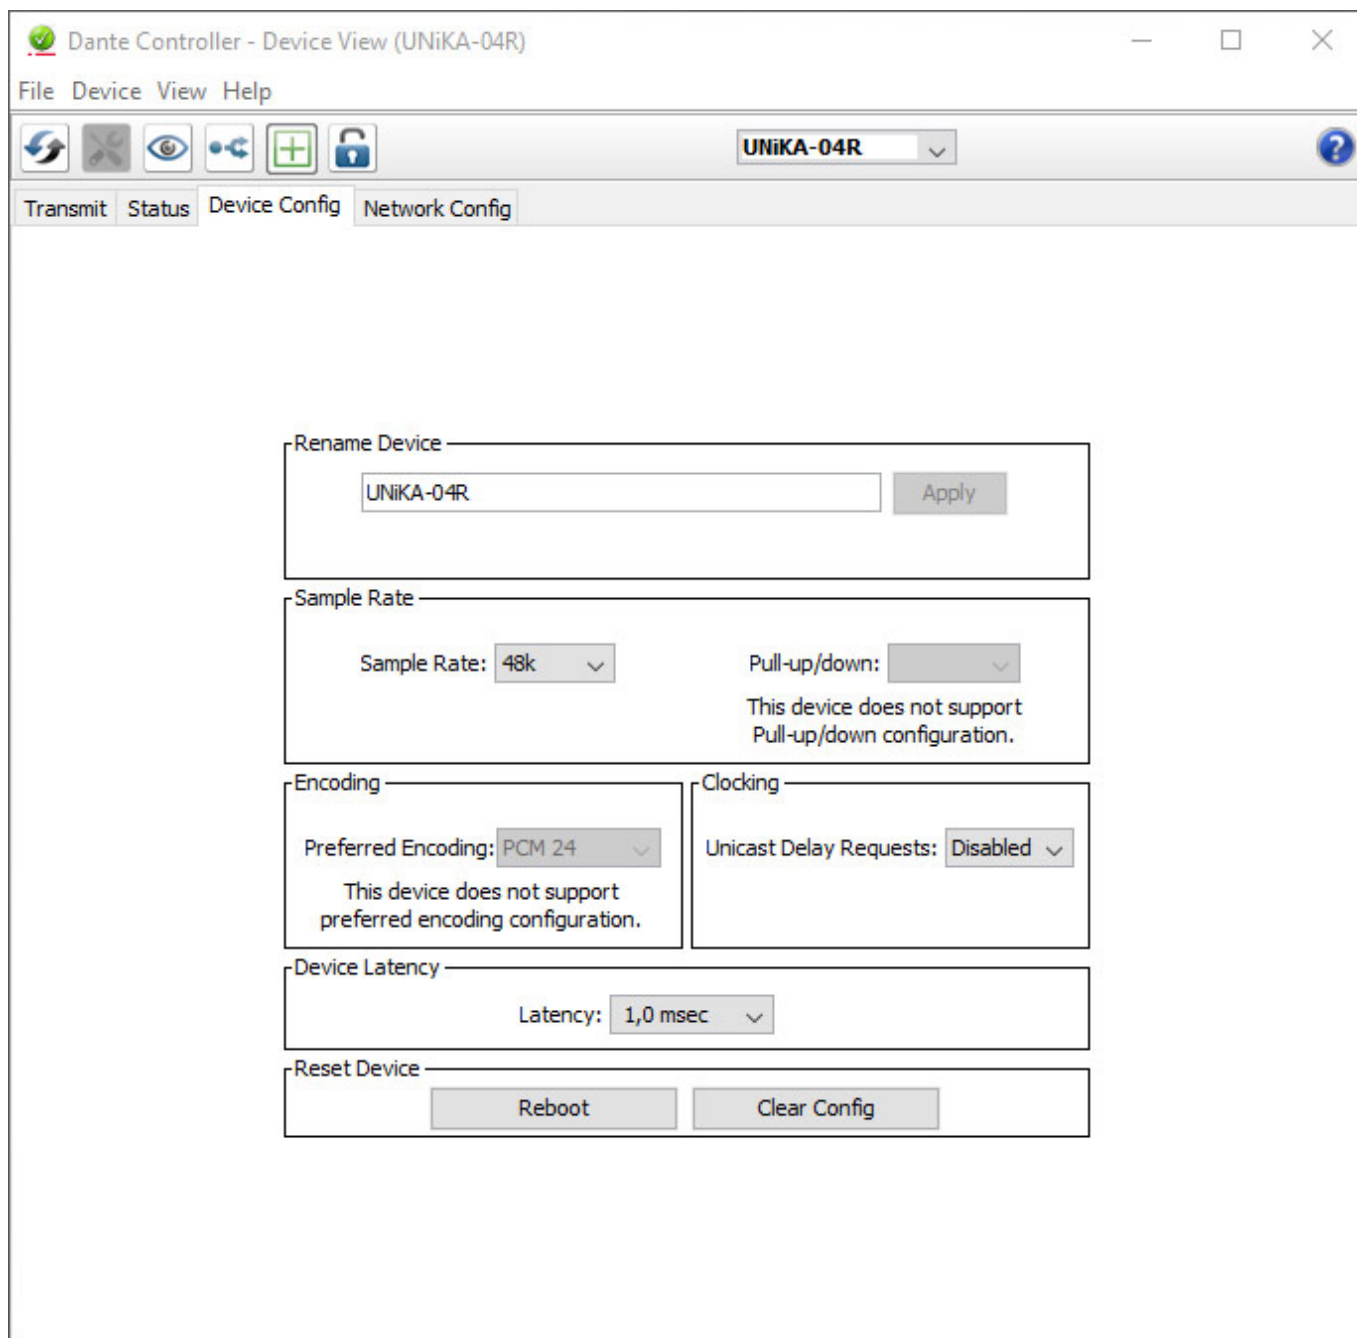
Dante Controller - Device View (UNiKA-04R)

File Device View Help

UNiKA-04R

Transmit Status Device Config Network Config

Rename Device

UNiKA-04R

Apply

Sample Rate

Sample Rate: 48k

Pull-up/down:

This device does not support Pull-up/down configuration.

Encoding

Preferred Encoding: PCM 24

This device does not support preferred encoding configuration.

Clocking

Unicast Delay Requests: Disabled

Device Latency

Latency: 1,0 msec

Reset Device

Reboot

Clear Config